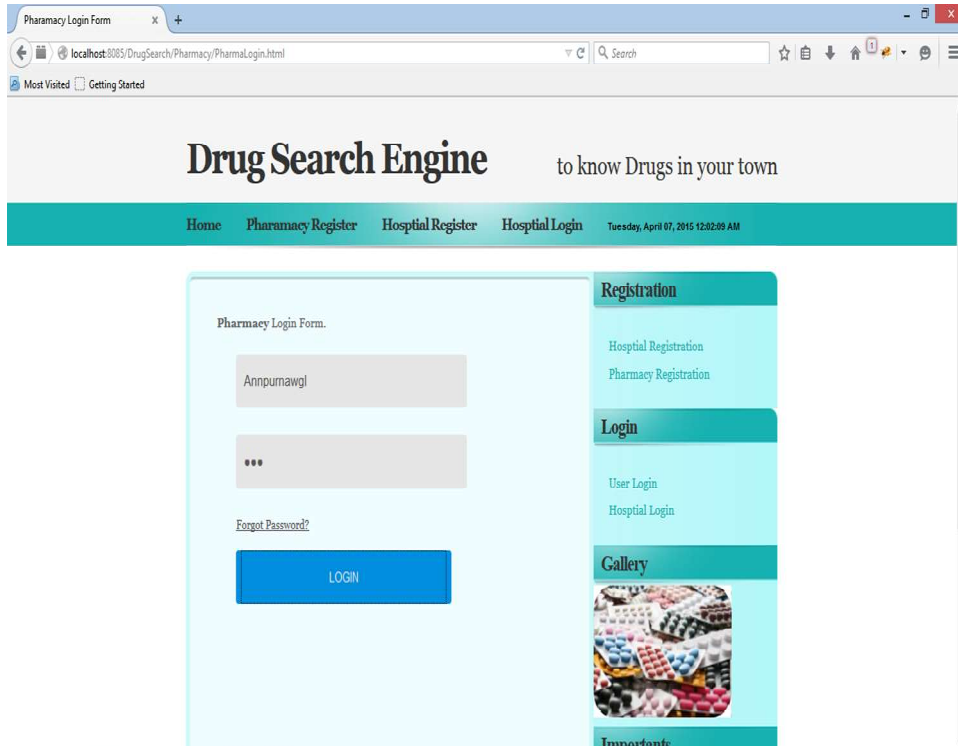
Pharamacy Login Form ×  +

localhost:8085/DrugSearch/Pharmacy/PharmaLogin.html

Search

Most Visited  Getting Started

Drug Search Engine

to know Drugs in your town

Home  Pharamacy Register  Hosptial Register  Hosptial Login  Tuesday, April 07, 2015 12:02:09 AM

Pharmacy Login Form.

Annpurnawgl

•••

Forgot Password?

LOGIN

Registration

Hosptial Registration
Pharmacy Registration

Login

User Login
Hosptial Login

Gallery

Importants